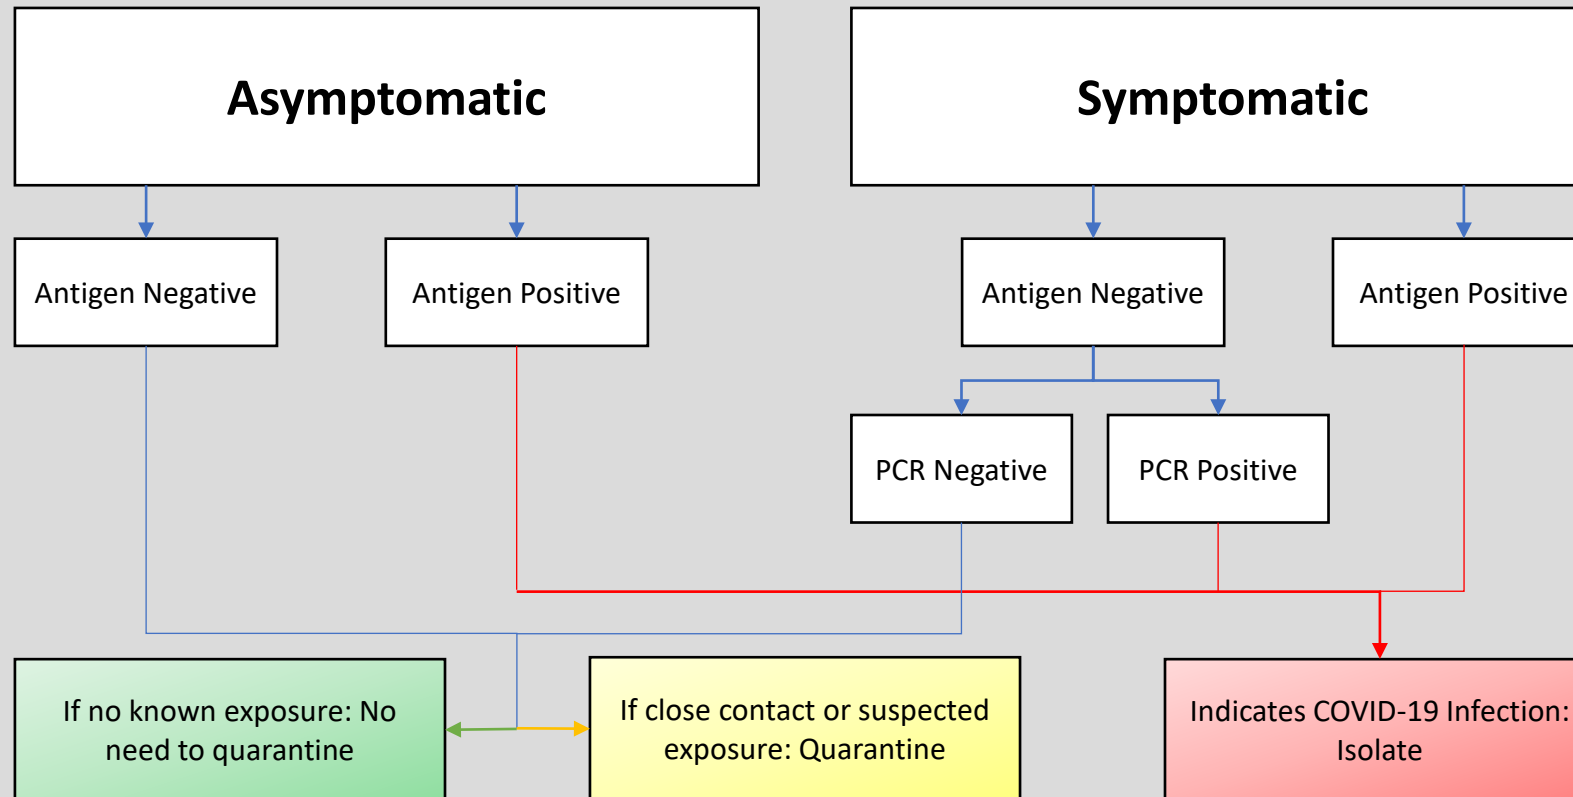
Asymptomatic

Symptomatic

Antigen Negative

Antigen Positive

Antigen Negative

Antigen Positive

PCR Negative

PCR Positive

If no known exposure: No need to quarantine

If close contact or suspected exposure: Quarantine

Indicates COVID-19 Infection: Isolate